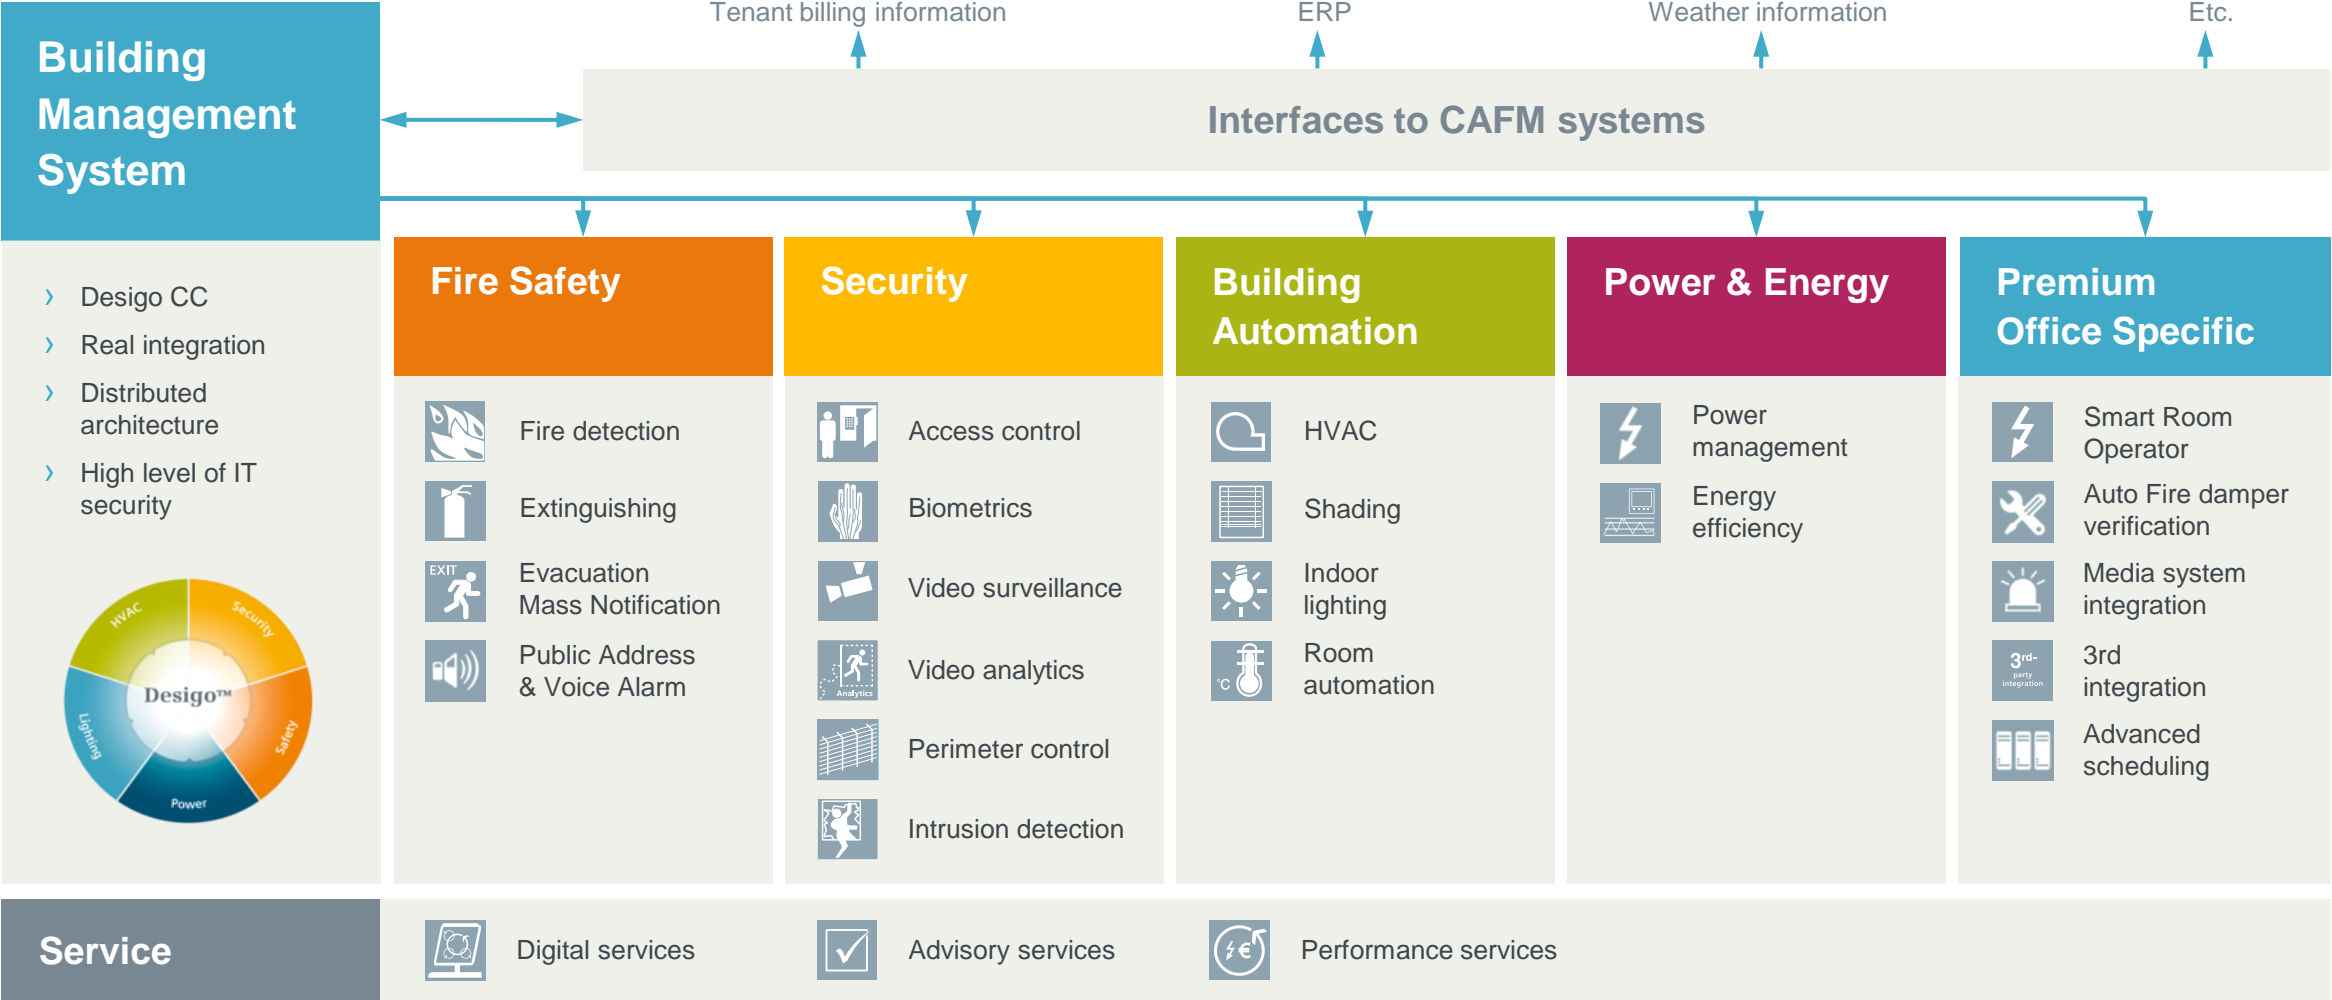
Tenant billing information
ERP
Weather information
Etc.

Building Management System

Interfaces to CAFM systems

Desigo CC
Real integration
Distributed architecture
High level of IT security

HVAC
Security
Safety
Power
Lighting
Desigo™

Fire Safety

Fire detection
Extinguishing
EXIT
Evacuation Mass Notification
Public Address & Voice Alarm

Security

Access control
Biometrics
Video surveillance
Analytics
Video analytics
Perimeter control
Intrusion detection

Building Automation

HVAC
Shading
Indoor lighting
°C
Room automation

Power & Energy

Power management
Energy efficiency

Premium Office Specific

Smart Room Operator
Auto Fire damper verification
Media system integration
3rd- party integration
3rd integration
Advanced scheduling

Service

Digital services
Advisory services
Performance services